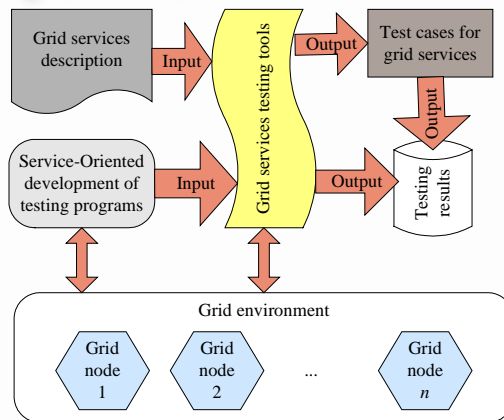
Grid services description

Input

Grid services testing tools

Output

Test cases for grid services

Output

Service-Oriented development of testing programs

Input

Output

Testing results

Grid environment

Grid node 1

Grid node 2

...

Grid node $n$